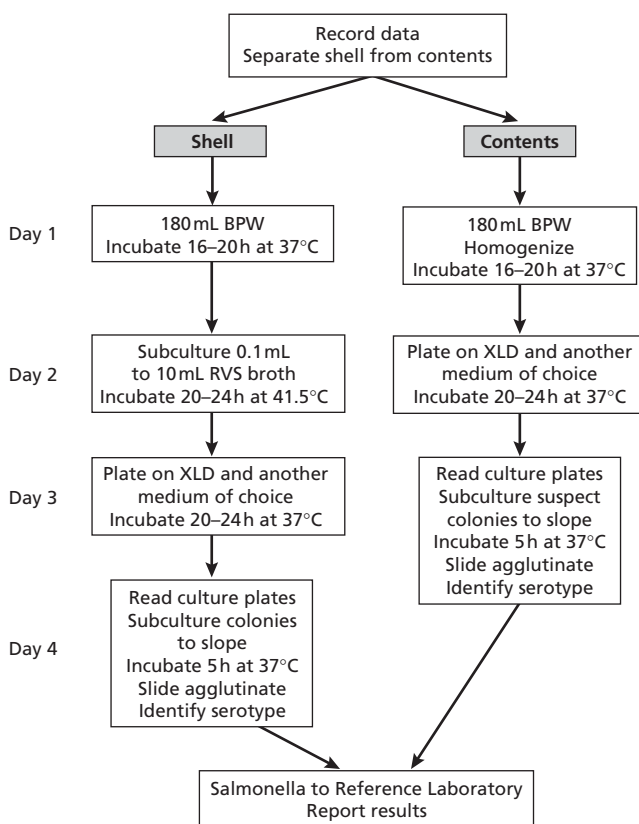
Record data
Separate shell from contents

Shell

Contents

Day 1

180 mL BPW
Incubate 16–20 h at 37°C

180 mL BPW
Homogenize
Incubate 16–20 h at 37°C

Day 2

Subculture 0.1 mL to 10 mL RVS broth
Incubate 20–24 h at 41.5°C

Plate on XLD and another medium of choice
Incubate 20–24 h at 37°C

Day 3

Plate on XLD and another medium of choice
Incubate 20–24 h at 37°C

Read culture plates
Subculture suspect colonies to slope
Incubate 5 h at 37°C
Slide agglutinate
Identify serotype

Day 4

Read culture plates
Subculture colonies to slope
Incubate 5 h at 37°C
Slide agglutinate
Identify serotype

Salmonella to Reference Laboratory
Report results